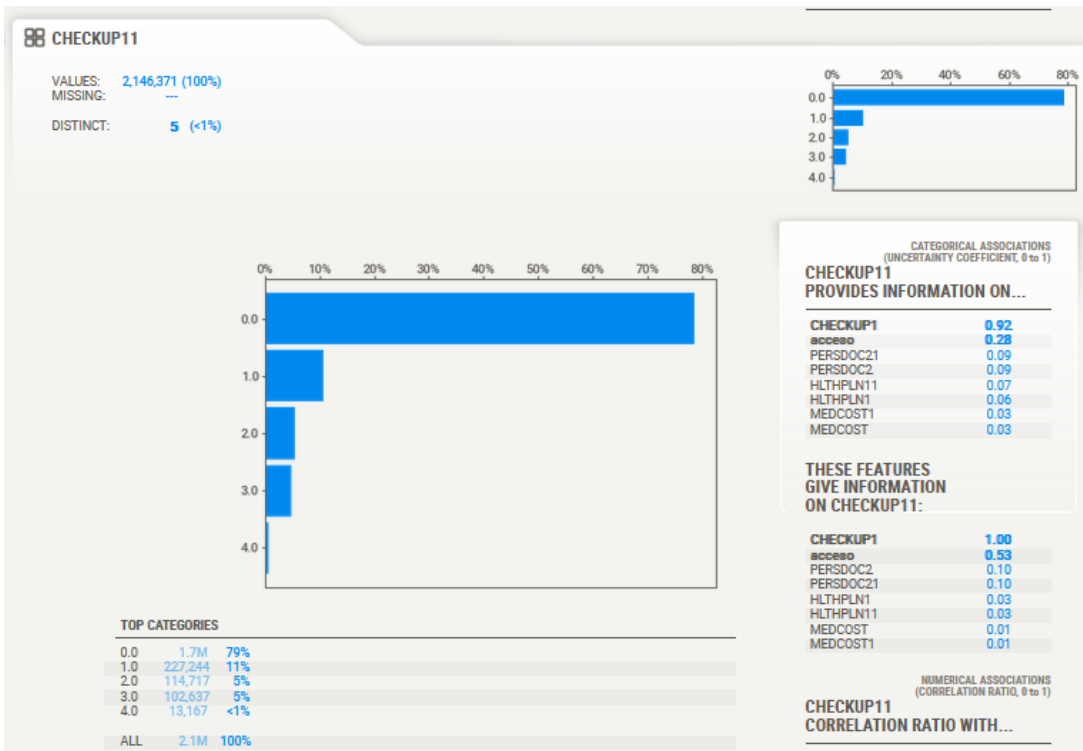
CHECKUP11

VALUES: 2,146,371 (100%)
MISSING: ---

DISTINCT: 5 (<1%)

0% 20% 40% 60% 80%
0.0
1.0
2.0
3.0
4.0

0% 10% 20% 30% 40% 50% 60% 70% 80%
0.0
1.0
2.0
3.0
4.0

TOP CATEGORIES

| | | |
|---|---|---|
| 0.0 | 1.7M | 79% |
| 1.0 | 227,244 | 11% |
| 2.0 | 114,717 | 5% |
| 3.0 | 102,637 | 5% |
| 4.0 | 13,167 | <1% |
| ALL | 2.1M | 100% |

CATEGORICAL ASSOCIATIONS
(UNCERTAINTY COEFFICIENT, 0 to 1)
CHECKUP11
PROVIDES INFORMATION ON...

| | |
|---|---|
| CHECKUP1 | 0.92 |
| acceso | 0.28 |
| PERSDOC21 | 0.09 |
| PERSDOC2 | 0.09 |
| HLTHPLN11 | 0.07 |
| HLTHPLN1 | 0.06 |
| MEDCOST1 | 0.03 |
| MEDCOST | 0.03 |

THESE FEATURES
GIVE INFORMATION
ON CHECKUP11:

| | |
|---|---|
| CHECKUP1 | 1.00 |
| acceso | 0.53 |
| PERSDOC2 | 0.10 |
| PERSDOC21 | 0.10 |
| HLTHPLN1 | 0.03 |
| HLTHPLN11 | 0.03 |
| MEDCOST | 0.01 |
| MEDCOST1 | 0.01 |

NUMERICAL ASSOCIATIONS
(CORRELATION RATIO, 0 to 1)
CHECKUP11
CORRELATION RATIO WITH...